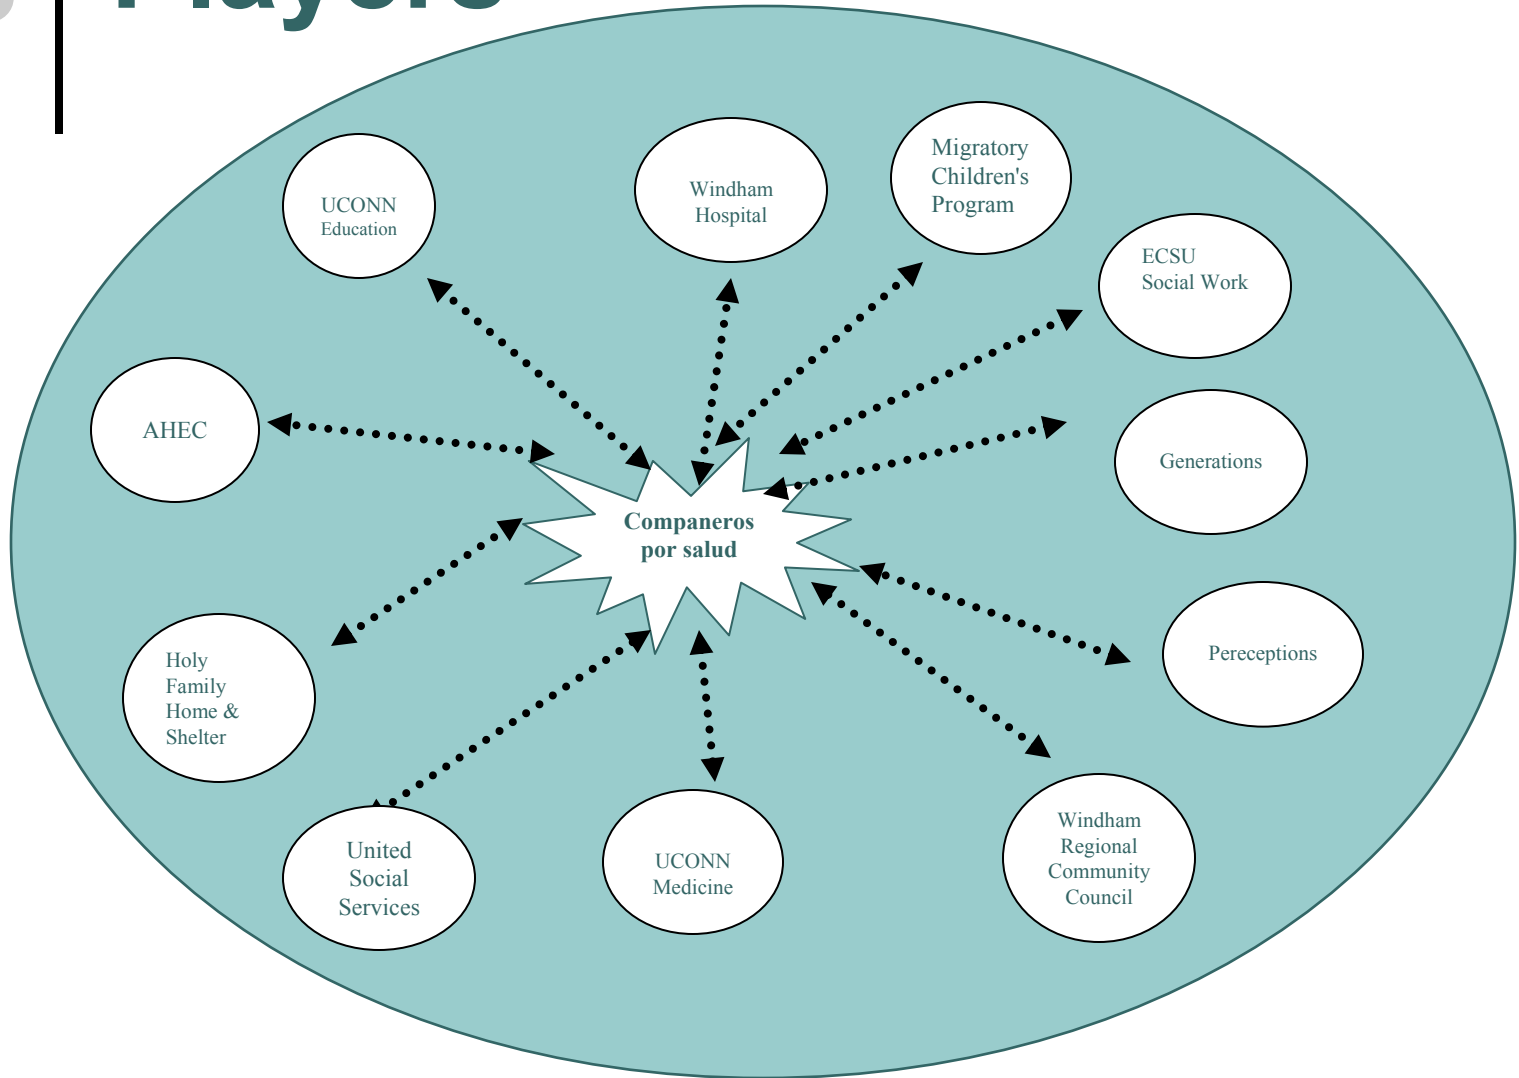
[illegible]

UCONN Education

Windham Hospital

Migratory Children's Program

ECSU Social Work

AHEC

Generations

Companeros por salud

Holy Family Home & Shelter

Pereceptions

United Social Services

UCONN Medicine

Windham Regional Community Council